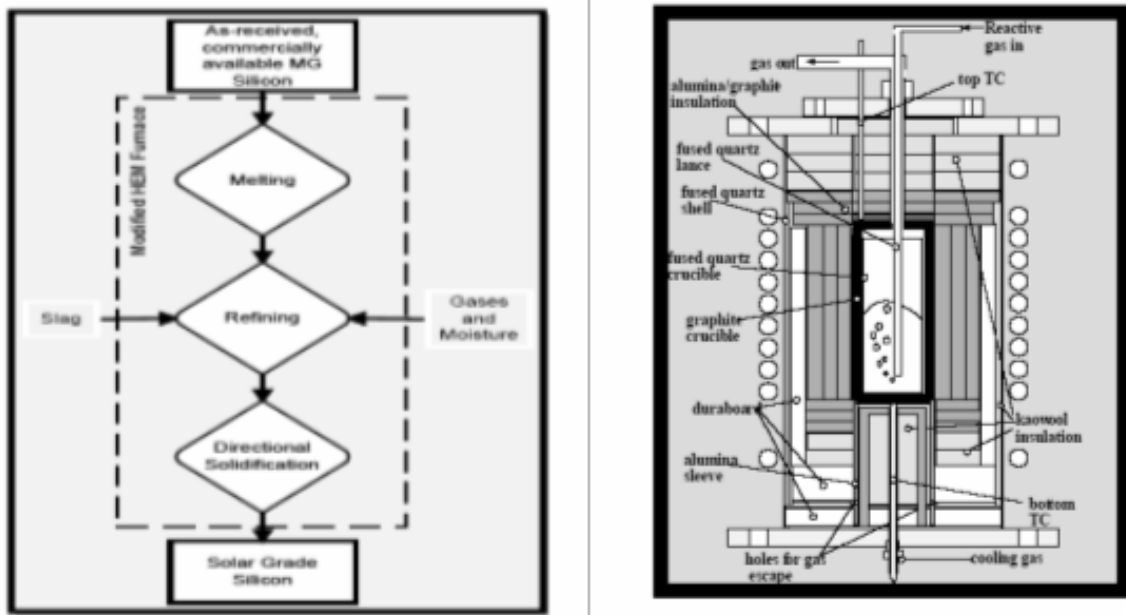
As-received, commercially available MG Silicon

Modified HEM Furnace

Melting

Slag

Refining

Gases and Moisture

Directional Solidification

Solar Grade Silicon

Reactive gas in

gas out

alumina/graphite insulation

top TC

fused quartz lance

fused quartz shell

fused quartz crucible

graphite crucible

duraboard

kaowool insulation

alumina sleeve

bottom TC

holes for gas escape

cooling gas